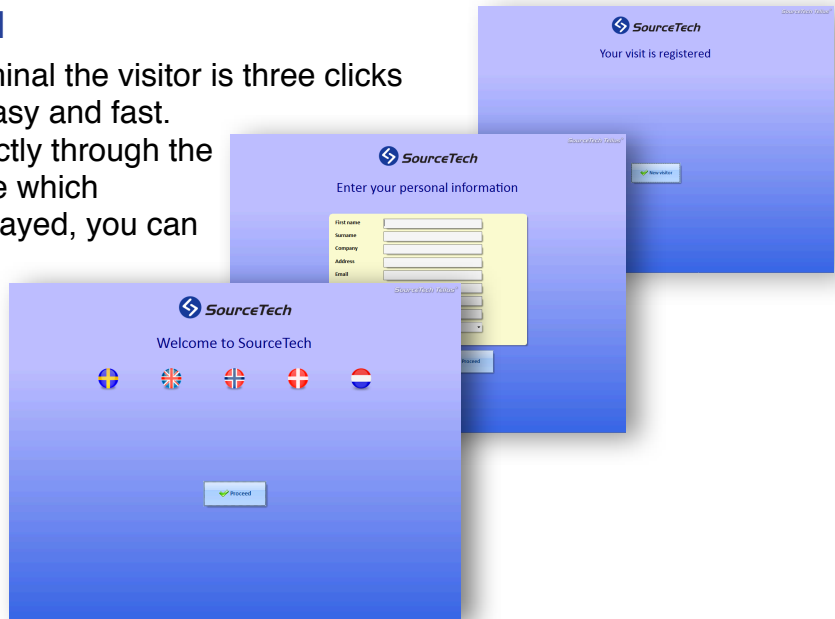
hinal the visitor is three clicks
asy and fast.
ctly through the
e which
ayed, you can

SourceTech
Your visit is registered
New visitor

SourceTech
Enter your personal information
First name
Surname
Company
Address
Email
Proceed

SourceTech
Welcome to SourceTech
Proceed